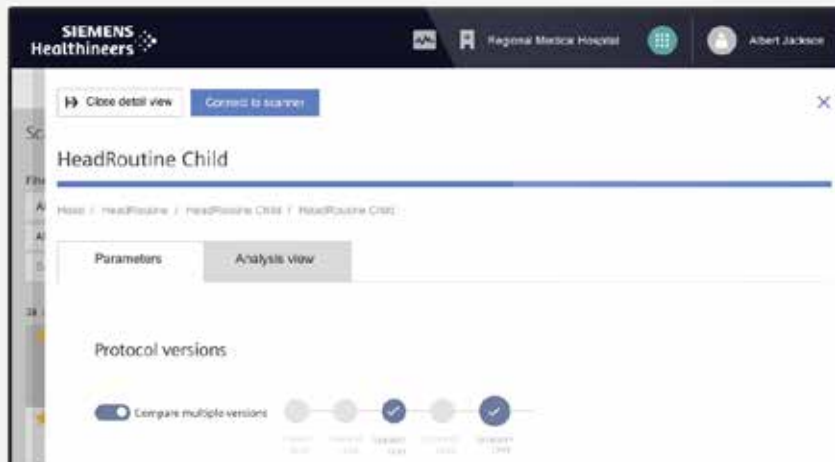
SIEMENS Healthineers

Regional Medical Hospital

Albert Jackson

Close detail view

Connect to scanner

×

Sc

Filt

A

A

S

26

HeadRoutine Child

Head / HeadRoutine / HeadRoutine Child / HeadRoutine Child

Parameters

Analysis view

Protocol versions

Compare multiple versions

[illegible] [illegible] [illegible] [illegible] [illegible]